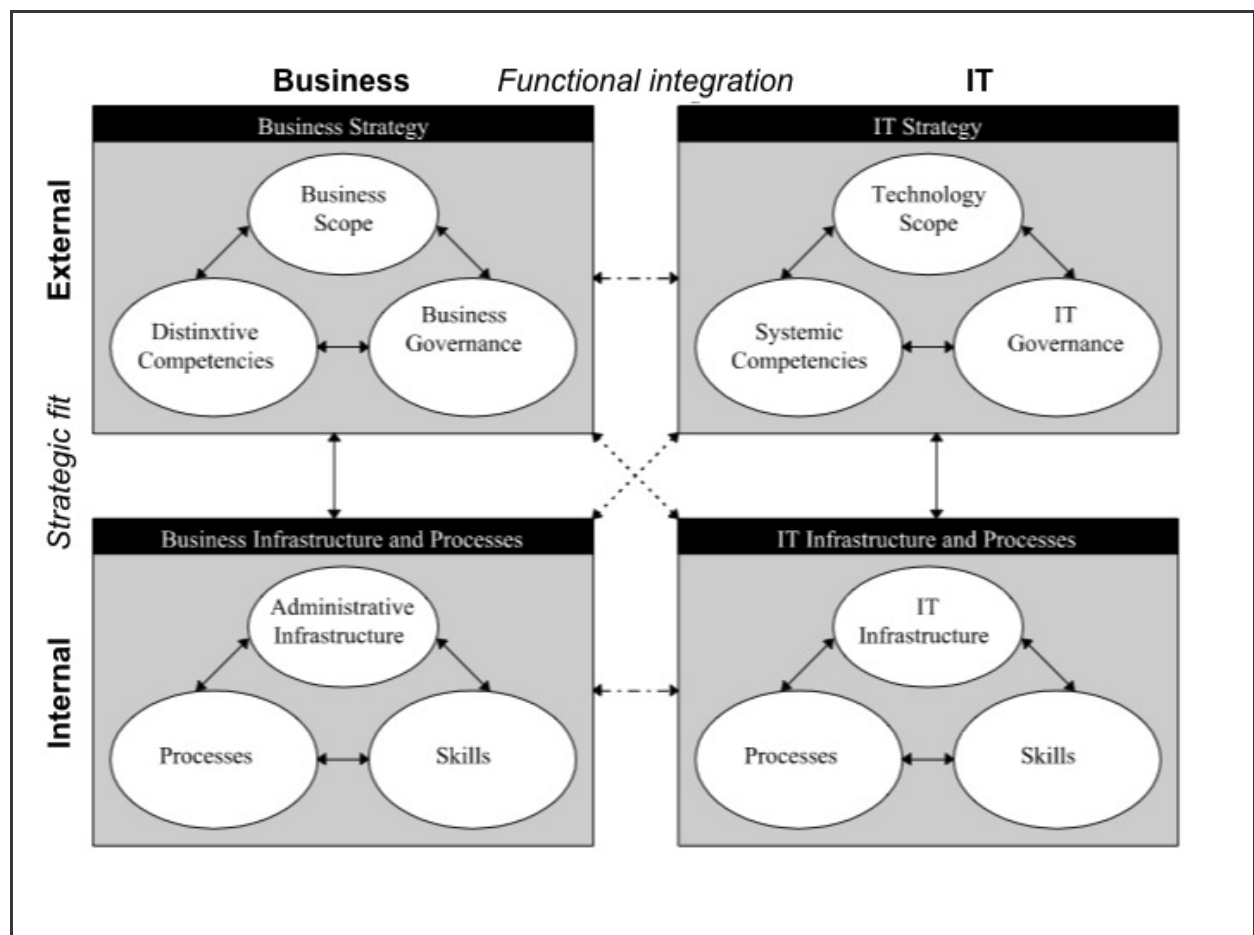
Business Functional integration IT

External

Business Strategy

Business Scope

Distinxtive Competencies

Business Governance

IT Strategy

Technology Scope

Systemic Competencies

IT Governance

Strategic fit

Internal

Business Infrastructure and Processes

Administrative Infrastructure

Processes

Skills

IT Infrastructure and Processes

IT Infrastructure

Processes

Skills